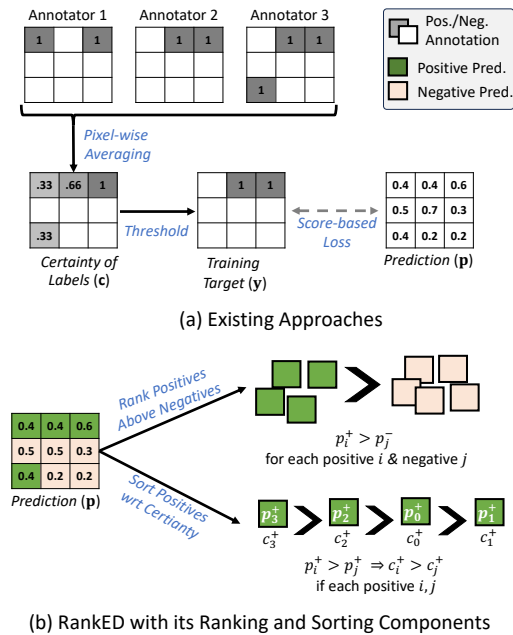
Annotator 1

| 1 |  | 1 |
|---|---|---|
|  |  |  |
|  |  |  |

Annotator 2

|  | 1 | 1 |
|---|---|---|
|  |  |  |
|  |  |  |

Annotator 3

|  | 1 | 1 |
|---|---|---|
|  |  |  |
| 1 |  |  |

Pos./Neg. Annotation

Positive Pred.

Negative Pred.

Pixel-wise Averaging

| .33 | .66 | 1 |
|---|---|---|
|  |  |  |
| .33 |  |  |

Certainty of Labels ($\mathbf{c}$)

Threshold

|  | 1 | 1 |
|---|---|---|
|  |  |  |
|  |  |  |

Training Target ($\mathbf{y}$)

Score-based Loss

| 0.4 | 0.4 | 0.6 |
|---|---|---|
| 0.5 | 0.7 | 0.3 |
| 0.4 | 0.2 | 0.2 |

Prediction ($\mathbf{p}$)

(a) Existing Approaches

| 0.4 | 0.4 | 0.6 |
|---|---|---|
| 0.5 | 0.5 | 0.3 |
| 0.4 | 0.2 | 0.2 |

Prediction ($\mathbf{p}$)

Rank Positives Above Negatives

$p_i^+ > p_j^-$
for each positive $i$ & negative $j$

Sort Positives wrt Certianty

$p_3^+$ $c_3^+$ $p_2^+$ $c_2^+$ $p_0^+$ $c_0^+$ $p_1^+$ $c_1^+$

$p_i^+ > p_j^+ \Rightarrow c_i^+ > c_j^+$
if each positive $i, j$

(b) RankED with its Ranking and Sorting Components